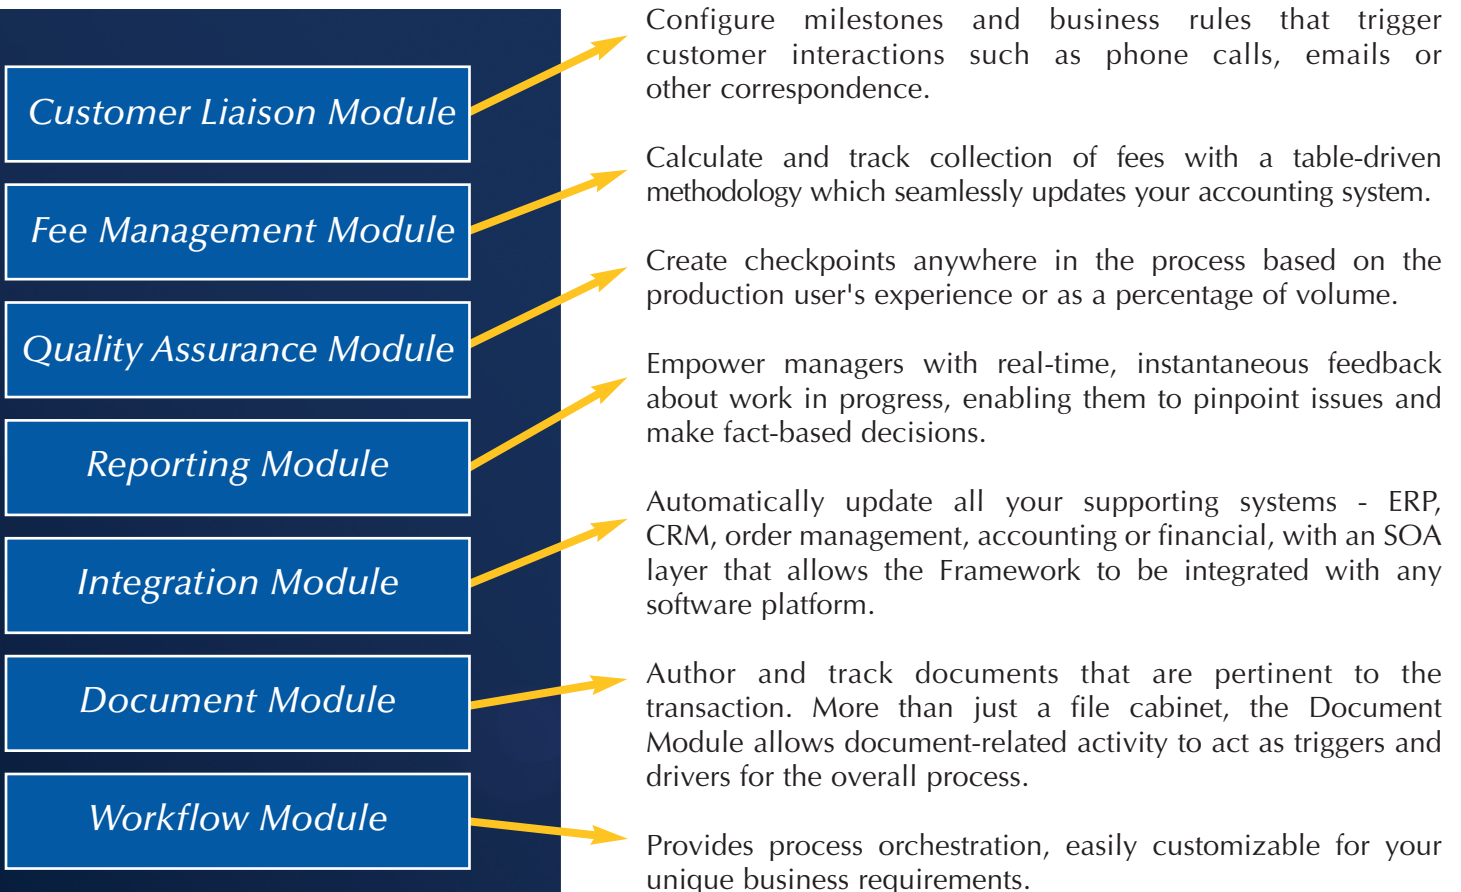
Customer Liaison Module

Fee Management Module

Quality Assurance Module

Reporting Module

Integration Module

Document Module

Workflow Module

Configure milestones and business rules that trigger customer interactions such as phone calls, emails or other correspondence.

Calculate and track collection of fees with a table-driven methodology which seamlessly updates your accounting system.

Create checkpoints anywhere in the process based on the production user's experience or as a percentage of volume.

Empower managers with real-time, instantaneous feedback about work in progress, enabling them to pinpoint issues and make fact-based decisions.

Automatically update all your supporting systems - ERP, CRM, order management, accounting or financial, with an SOA layer that allows the Framework to be integrated with any software platform.

Author and track documents that are pertinent to the transaction. More than just a file cabinet, the Document Module allows document-related activity to act as triggers and drivers for the overall process.

Provides process orchestration, easily customizable for your unique business requirements.